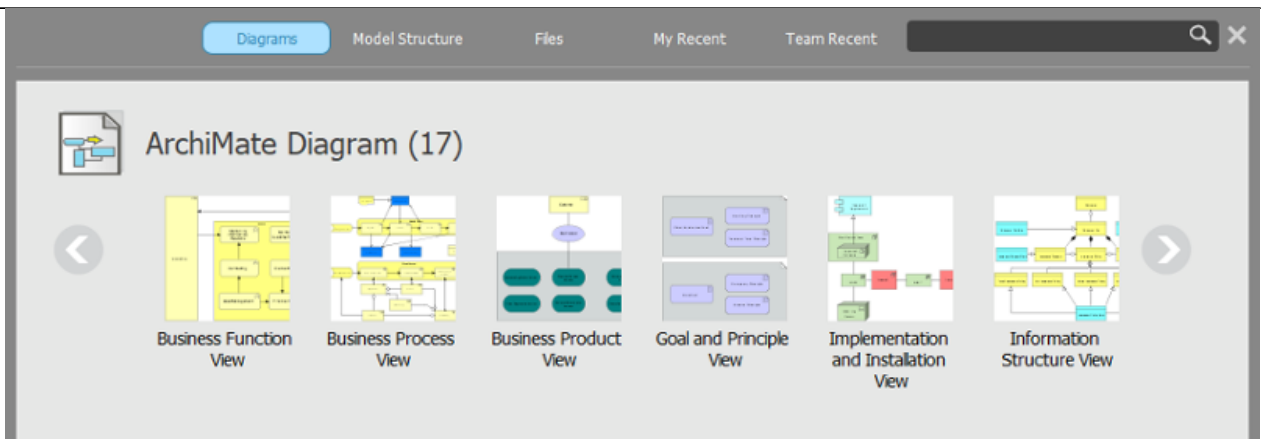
Diagrams Model Structure Files My Recent Team Recent

ArchiMate Diagram (17)

Business Function View

Business Process View

Business Product View

Goal and Principle View

Implementation and Installation View

Information Structure View